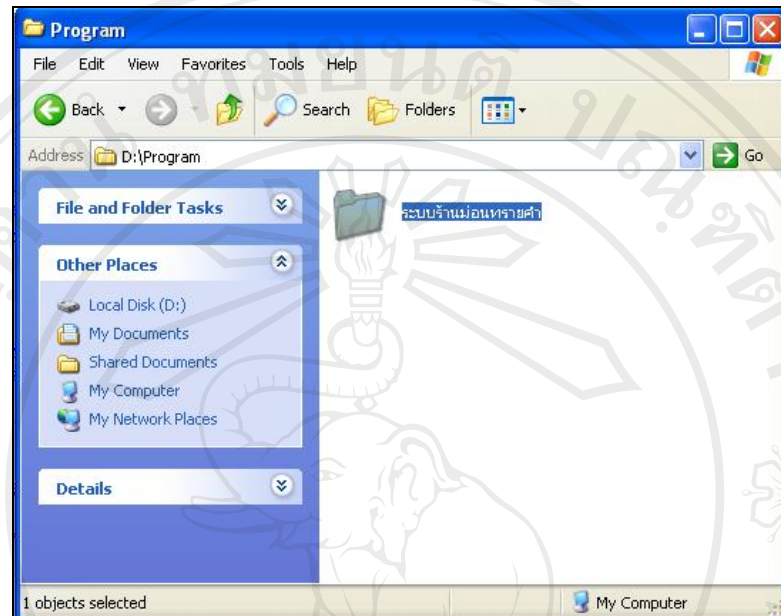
Program

File Edit View Favorites Tools Help

Back Search Folders

Address D:\Program Go

File and Folder Tasks

Other Places

Local Disk (D:)
My Documents
Shared Documents
My Computer
My Network Places

Details

ระบบร้านม่อนทรายคำ

1 objects selected My Computer